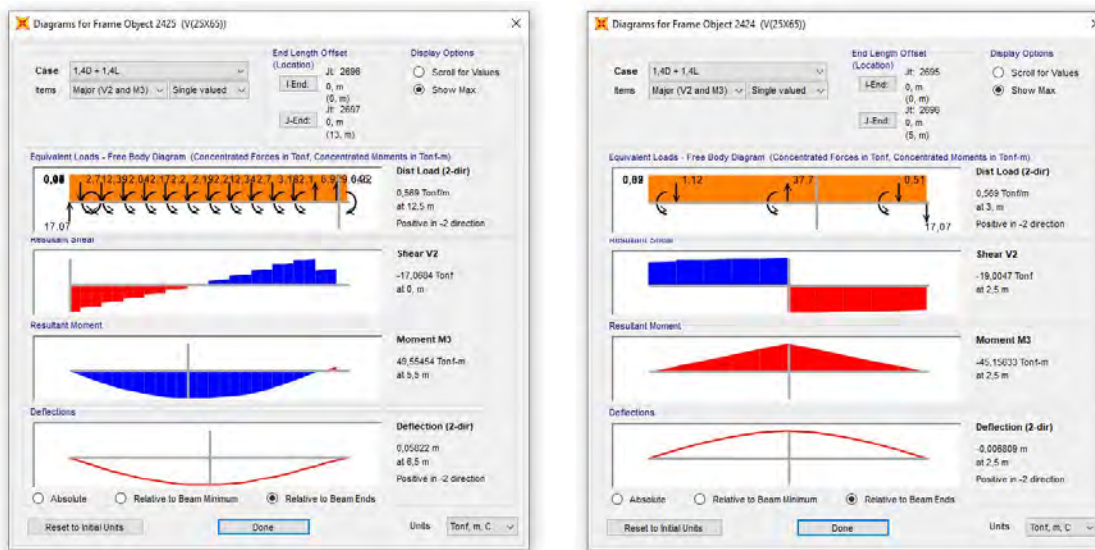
Diagrams for Frame Object 2425 (V(25X65))

Case 1,4D + 1,4L
Items Major (V2 and M3) Single valued

End Length Offset (Location)
I-End: Jt: 2696 0, m (0, m)
J-End: Jt: 2697 0, m (13, m)

Display Options
Scroll for Values
Show Max

Equivalent Loads - Free Body Diagram (Concentrated Forces in Tonf, Concentrated Moments in Tonf-m)
0,08 2,712,392,042,172,2,2,192,212,342,7,3,182,1,6,979 0,02
17,07

Dist Load (2-dir)
0,569 Tonf/m
at 12,5 m
Positive in -2 direction

Resultant Shear
Shear V2
-17,0684 Tonf
at 0, m

Resultant Moment
Moment M3
49,55454 Tonf-m
at 6,5 m

Deflections
Deflection (2-dir)
0,05822 m
at 6,5 m
Positive in -2 direction

Absolute Relative to Beam Minimum Relative to Beam Ends

Reset to Initial Units Done Units Tonf, m, C

Diagrams for Frame Object 2424 (V(25X65))

Case 1,4D + 1,4L
Items Major (V2 and M3) Single valued

End Length Offset (Location)
I-End: Jt: 2695 0, m (0, m)
J-End: Jt: 2696 0, m (5, m)

Display Options
Scroll for Values
Show Max

Equivalent Loads - Free Body Diagram (Concentrated Forces in Tonf, Concentrated Moments in Tonf-m)
0,02 1,12 37,7 0,51
17,07

Dist Load (2-dir)
0,569 Tonf/m
at 3, m
Positive in -2 direction

Resultant Shear
Shear V2
-19,0047 Tonf
at 2,5 m

Resultant Moment
Moment M3
-45,15633 Tonf-m
at 2,5 m

Deflections
Deflection (2-dir)
-0,008809 m
at 2,5 m
Positive in -2 direction

Absolute Relative to Beam Minimum Relative to Beam Ends

Reset to Initial Units Done Units Tonf, m, C